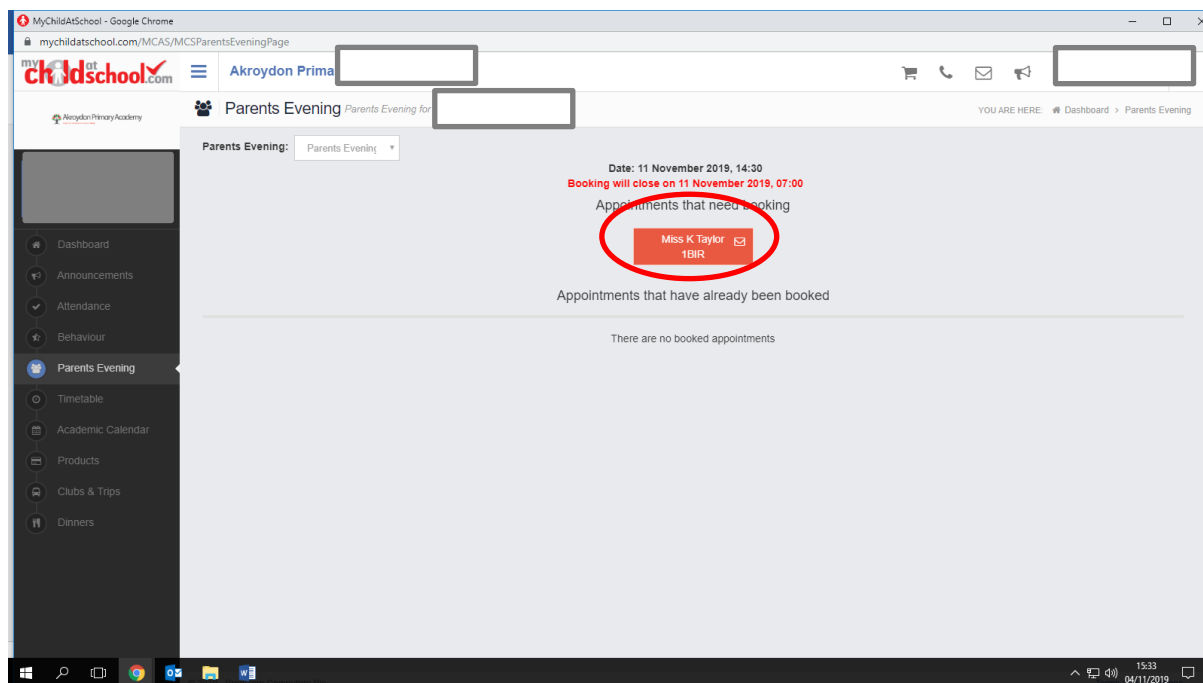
MyChildAtSchool - Google Chrome

mychildatschool.com/MCAS/MCSParentsEveningPage

my child at school.com

Akroydon Prima

Akroydon Primary Academy

Parents Evening Parents Evening for

YOU ARE HERE: Dashboard > Parents Evening

Parents Evening: Parents Evening

Date: 11 November 2019, 14:30

Booking will close on 11 November 2019, 07:00

Appointments that need booking

Miss K Taylor
1BIR

Appointments that have already been booked

There are no booked appointments

Dashboard

Announcements

Attendance

Behaviour

Parents Evening

Timetable

Academic Calendar

Products

Clubs & Trips

Dinners

15:33
04/11/2019